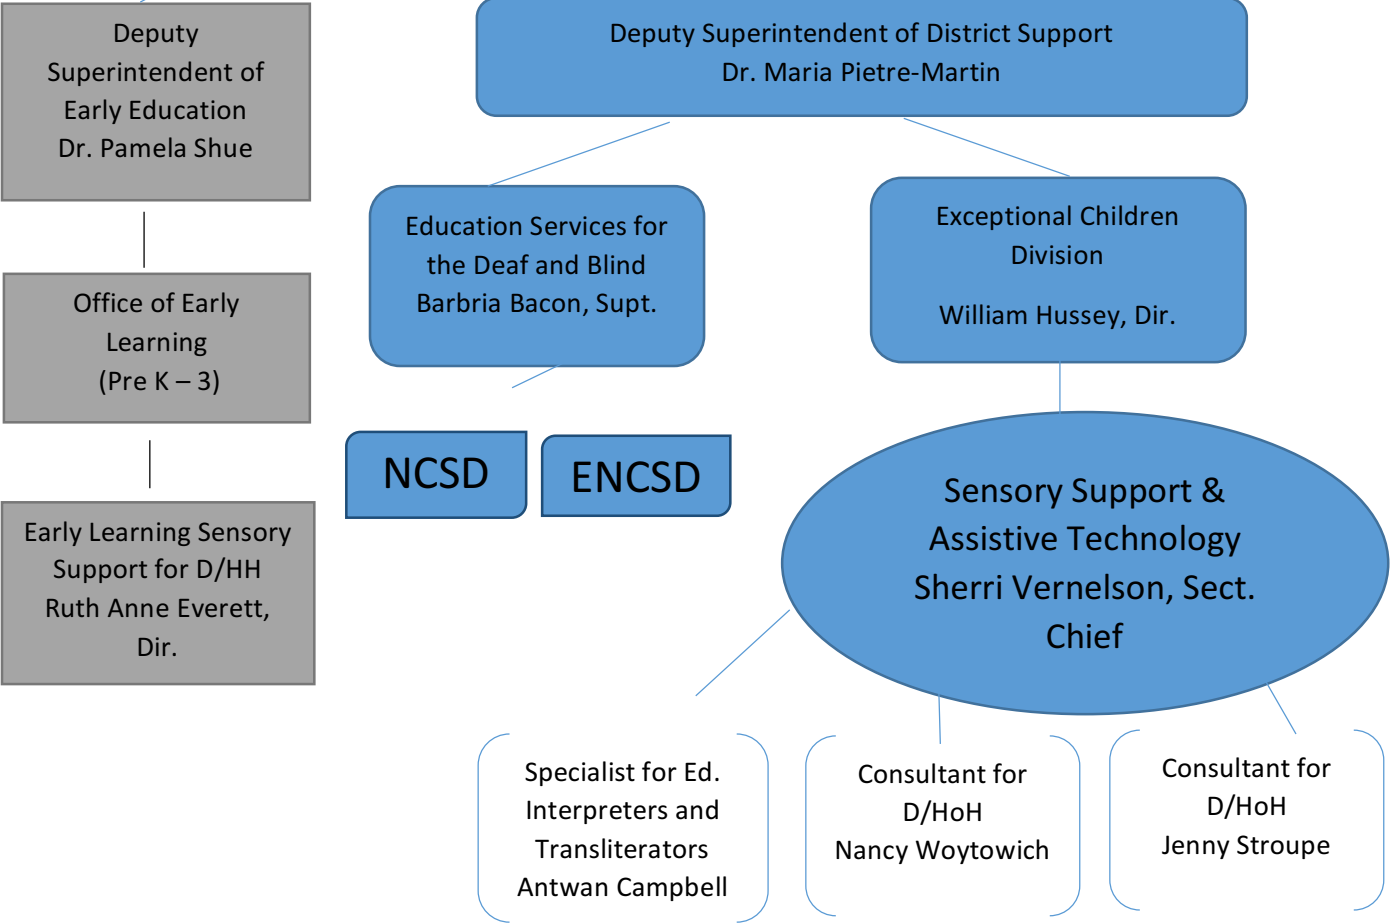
Deputy Superintendent of Early Education
Dr. Pamela Shue

Office of Early Learning
(Pre K – 3)

Early Learning Sensory Support for D/HH
Ruth Anne Everett, Dir.

Deputy Superintendent of District Support
Dr. Maria Pietre-Martin

Education Services for the Deaf and Blind
Barbria Bacon, Supt.

Exceptional Children Division

William Hussey, Dir.

NCSD

ENCSD

Sensory Support & Assistive Technology
Sherri Vernelson, Sect. Chief

Specialist for Ed. Interpreters and Transliterators
Antwan Campbell

Consultant for D/HoH
Nancy Woytowich

Consultant for D/HoH
Jenny Stroupe